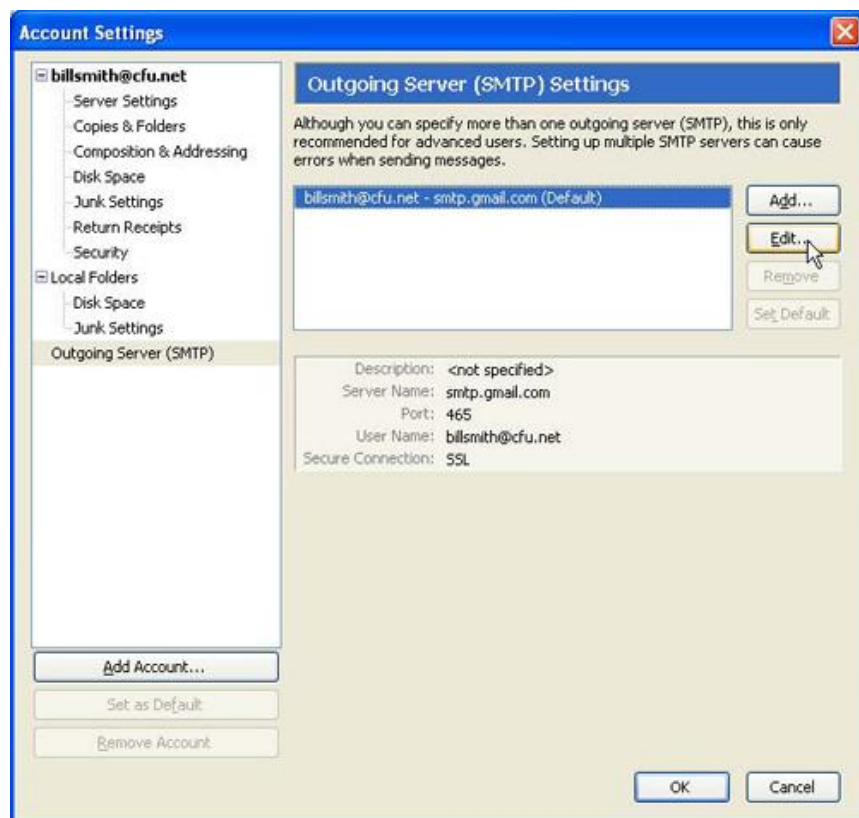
Account Settings

billsmith@cfu.net
Server Settings
Copies & Folders
Composition & Addressing
Disk Space
Junk Settings
Return Receipts
Security
Local Folders
Disk Space
Junk Settings
Outgoing Server (SMTP)

Outgoing Server (SMTP) Settings

Although you can specify more than one outgoing server (SMTP), this is only recommended for advanced users. Setting up multiple SMTP servers can cause errors when sending messages.

billsmith@cfu.net - smtp.gmail.com (Default)

Add...
Edit...
Remove
Set Default

Description: <not specified>
Server Name: smtp.gmail.com
Port: 465
User Name: billsmith@cfu.net
Secure Connection: SSL

Add Account...
Set as Default
Remove Account

OK
Cancel